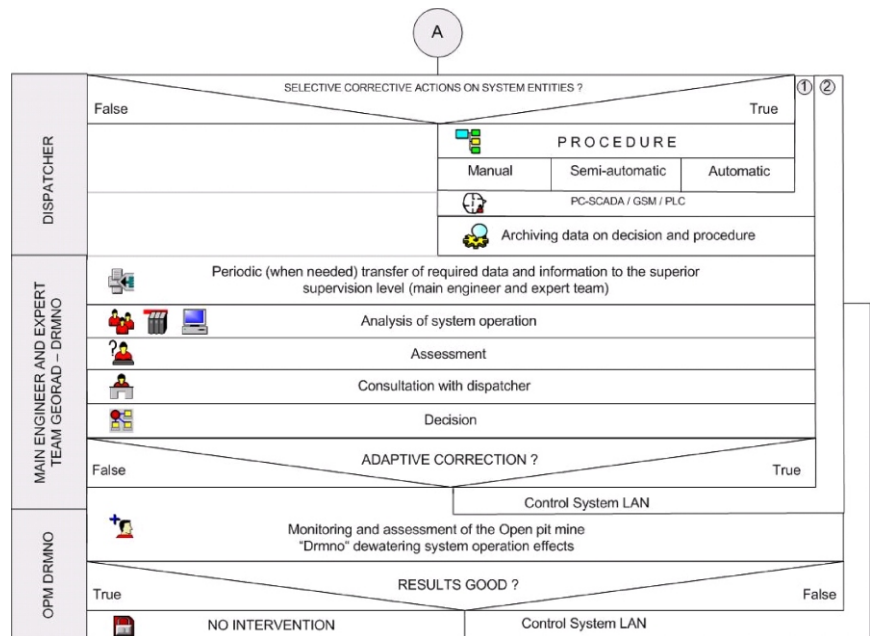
A

DISPATCHER

SELECTIVE CORRECTIVE ACTIONS ON SYSTEM ENTITIES ?

False

True

① ②

PROCEDURE

| Manual | Semi-automatic | Automatic |
|---|---|---|

PC-SCADA / GSM / PLC

Archiving data on decision and procedure

MAIN ENGINEER AND EXPERT TEAM GEORAD – DRMNO

Periodic (when needed) transfer of required data and information to the superior supervision level (main engineer and expert team)

Analysis of system operation

Assessment

Consultation with dispatcher

Decision

ADAPTIVE CORRECTION ?

False

True

Control System LAN

OPM DRMNO

Monitoring and assessment of the Open pit mine "Drmno" dewatering system operation effects

RESULTS GOOD ?

True

False

NO INTERVENTION

Control System LAN